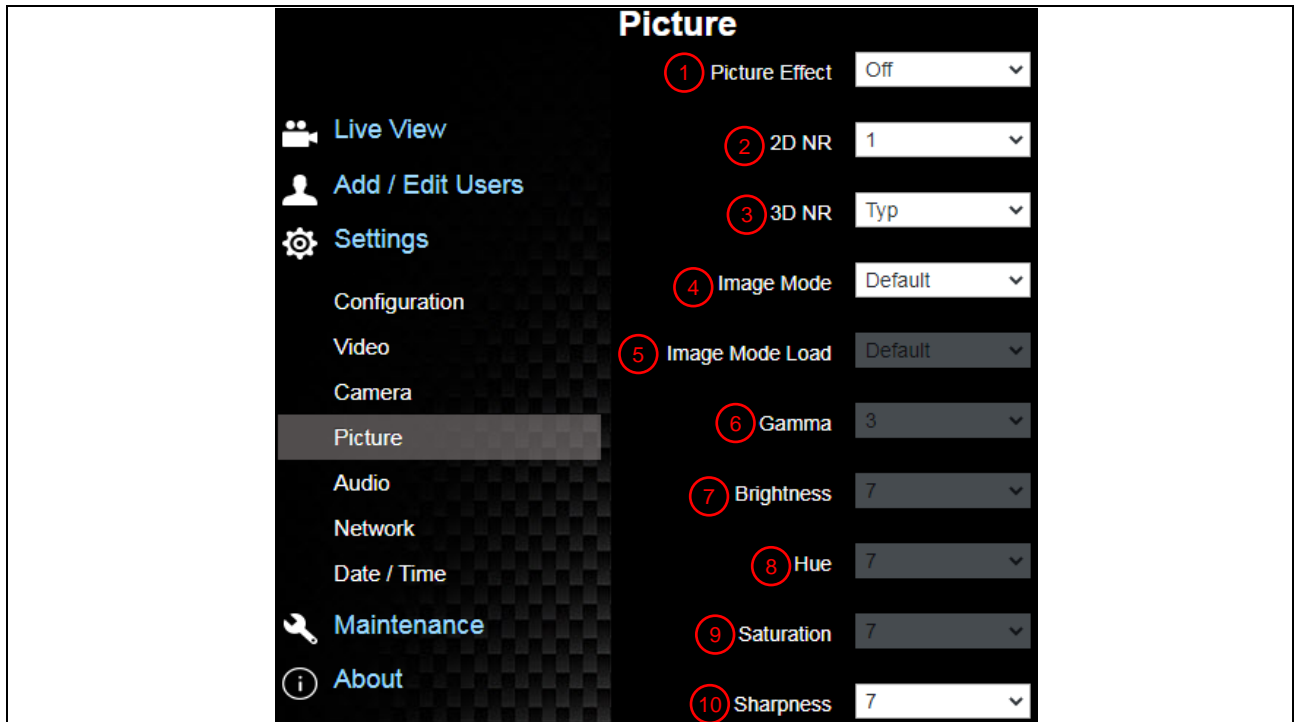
Picture

Live View
Add / Edit Users
Settings
Configuration
Video
Camera
Picture
Audio
Network
Date / Time
Maintenance
About

1 Picture Effect Off
2 2D NR 1
3 3D NR Typ
4 Image Mode Default
5 Image Mode Load Default
6 Gamma 3
7 Brightness 7
8 Hue 7
9 Saturation 7
10 Sharpness 7